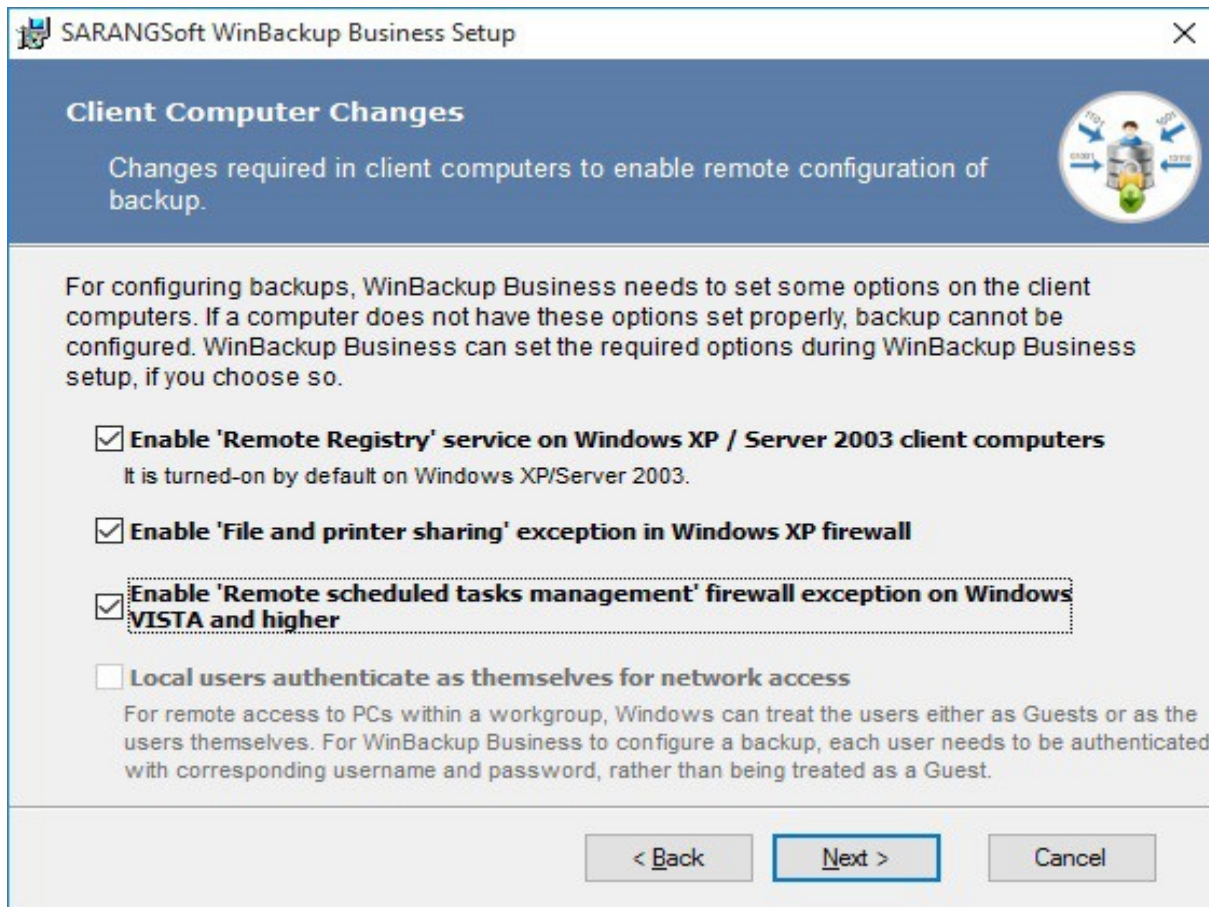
SARANGSoft WinBackup Business Setup

Client Computer Changes

Changes required in client computers to enable remote configuration of backup.

For configuring backups, WinBackup Business needs to set some options on the client computers. If a computer does not have these options set properly, backup cannot be configured. WinBackup Business can set the required options during WinBackup Business setup, if you choose so.

☑ Enable 'Remote Registry' service on Windows XP / Server 2003 client computers

It is turned-on by default on Windows XP/Server 2003.

☑ Enable 'File and printer sharing' exception in Windows XP firewall

☑ Enable 'Remote scheduled tasks management' firewall exception on Windows VISTA and higher

☐ Local users authenticate as themselves for network access

For remote access to PCs within a workgroup, Windows can treat the users either as Guests or as the users themselves. For WinBackup Business to configure a backup, each user needs to be authenticated with corresponding username and password, rather than being treated as a Guest.

< Back | Next > | Cancel